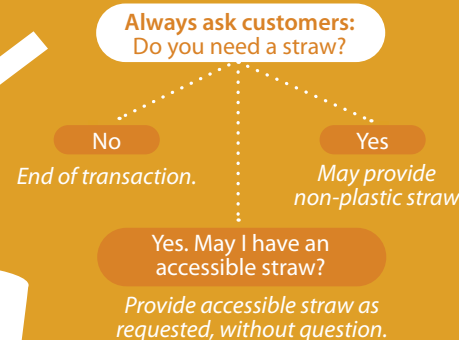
**Always ask customers:**
Do you need a straw?

No
*End of transaction.*

Yes
*May provide non-plastic straw*

Yes. May I have an accessible straw?
*Provide accessible straw as requested, without question.*